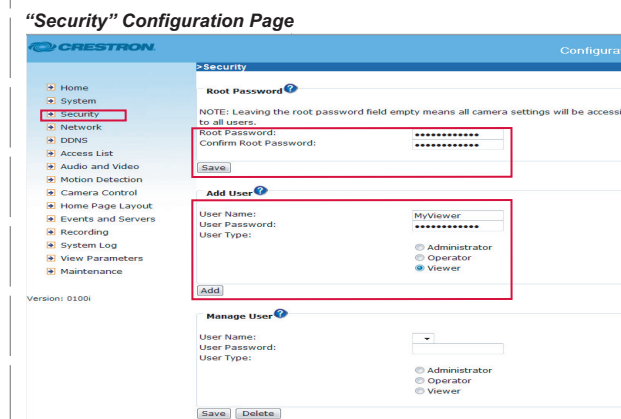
"Security" Configuration Page

CRESTRON

Configurat

>Security

Home
System
Security
Network
DDNS
Access List
Audio and Video
Motion Detection
Camera Control
Home Page Layout
Events and Servers
Recording
System Log
View Parameters
Maintenance

Version: 0100i

Root Password

NOTE: Leaving the root password field empty means all camera settings will be accessi to all users.

Root Password: ••••••••••••
Confirm Root Password: ••••••••••••

Save

Add User

User Name: MyViewer
User Password: ••••••••••••
User Type:

Administrator
Operator
Viewer

Add

Manage User

User Name:
User Password:
User Type:

Administrator
Operator
Viewer

Save Delete